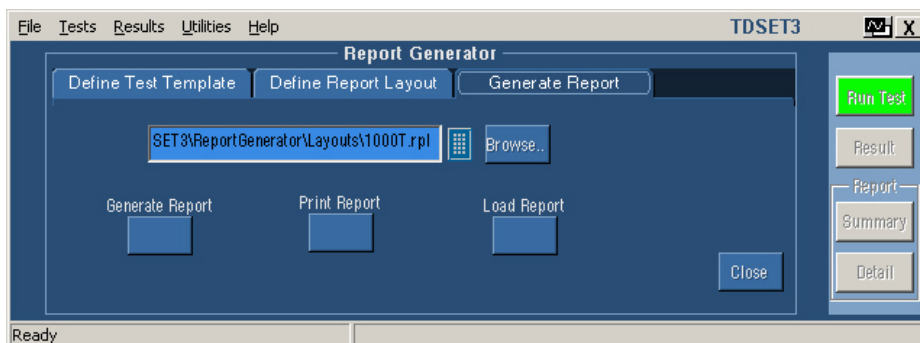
File Tests Results Utilities Help TDSET3 X

Report Generator

Define Test Template | Define Report Layout | Generate Report

SET3\ReportGenerator\Layouts\1000T.rpl Browse..

Generate Report

Print Report

Load Report

Close

Run Test

Result

Report

Summary

Detail

Ready